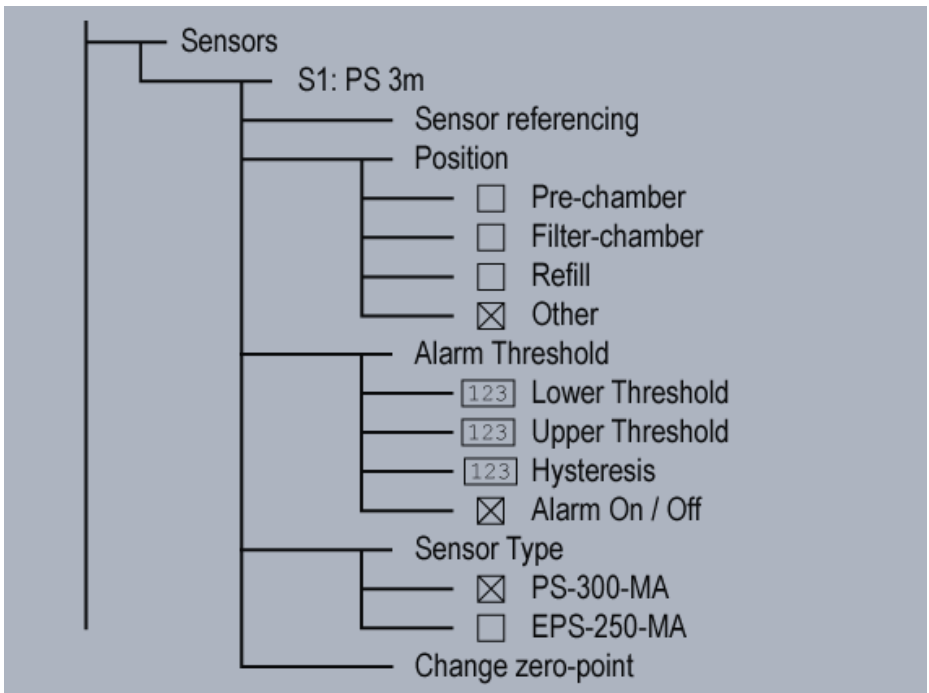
Sensors
S1: PS 3m
Sensor referencing
Position
☐ Pre-chamber
☐ Filter-chamber
☐ Refill
☒ Other
Alarm Threshold
123 Lower Threshold
123 Upper Threshold
123 Hysteresis
☒ Alarm On / Off
Sensor Type
☒ PS-300-MA
☐ EPS-250-MA
Change zero-point